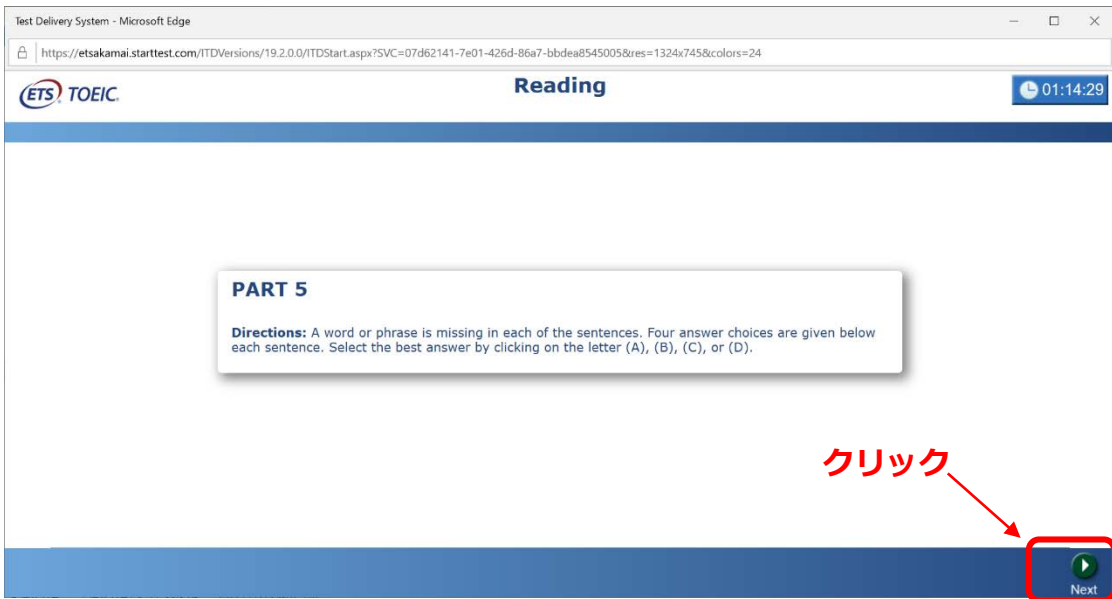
Test Delivery System - Microsoft Edge

https://etsakamai.starttest.com/ITDVersions/19.2.0.0/ITDStart.aspx?SVC=07d62141-7e01-426d-86a7-bbdea8545005&res=1324x745&colors=24

ETS TOEIC

Reading

01:14:29

PART 5

**Directions:** A word or phrase is missing in each of the sentences. Four answer choices are given below each sentence. Select the best answer by clicking on the letter (A), (B), (C), or (D).

クリック

Next